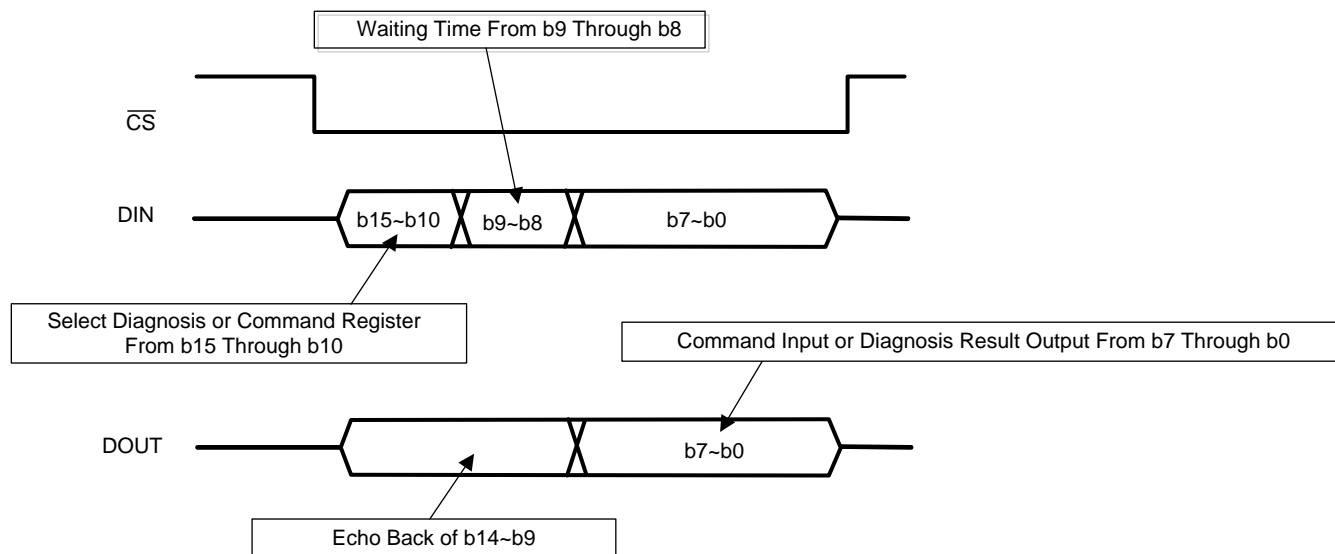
Waiting Time From b9 Through b8

$\overline{CS}$

DIN

b15~b10

b9~b8

b7~b0

Select Diagnosis or Command Register From b15 Through b10

Command Input or Diagnosis Result Output From b7 Through b0

DOUT

b7~b0

Echo Back of b14~b9